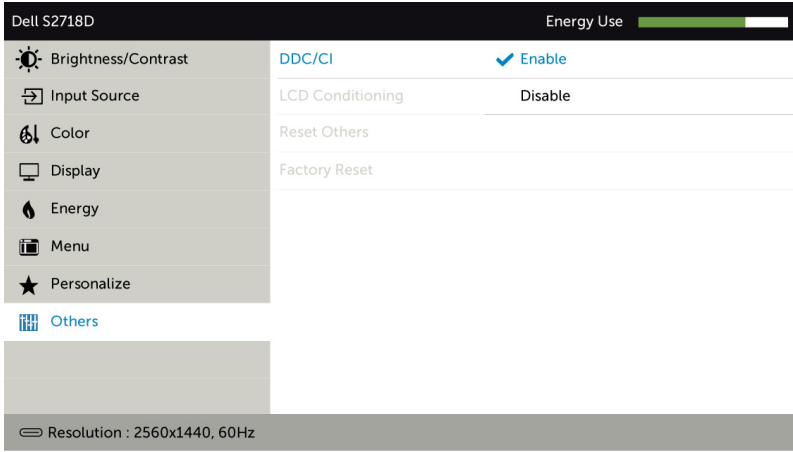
Dell S2718D

Energy Use

Brightness/Contrast

Input Source

Color

Display

Energy

Menu

Personalize

Others

DDC/CI

Enable

LCD Conditioning

Disable

Reset Others

Factory Reset

Resolution : 2560x1440, 60Hz